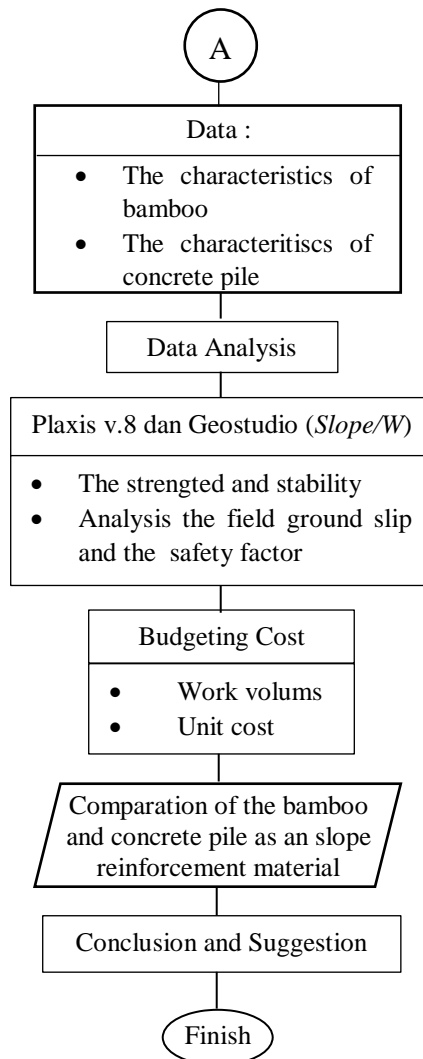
A

Data :

- The characteristics of bamboo
- The characteritiscs of concrete pile

Data Analysis

Plaxis v.8 dan Geostudio (*Slope/W*)

- The strengted and stability
- Analysis the field ground slip and the safety factor

Budgeting Cost

- Work volums
- Unit cost

Comparation of the bamboo and concrete pile as an slope reinforcement material

Conclusion and Suggestion

Finish